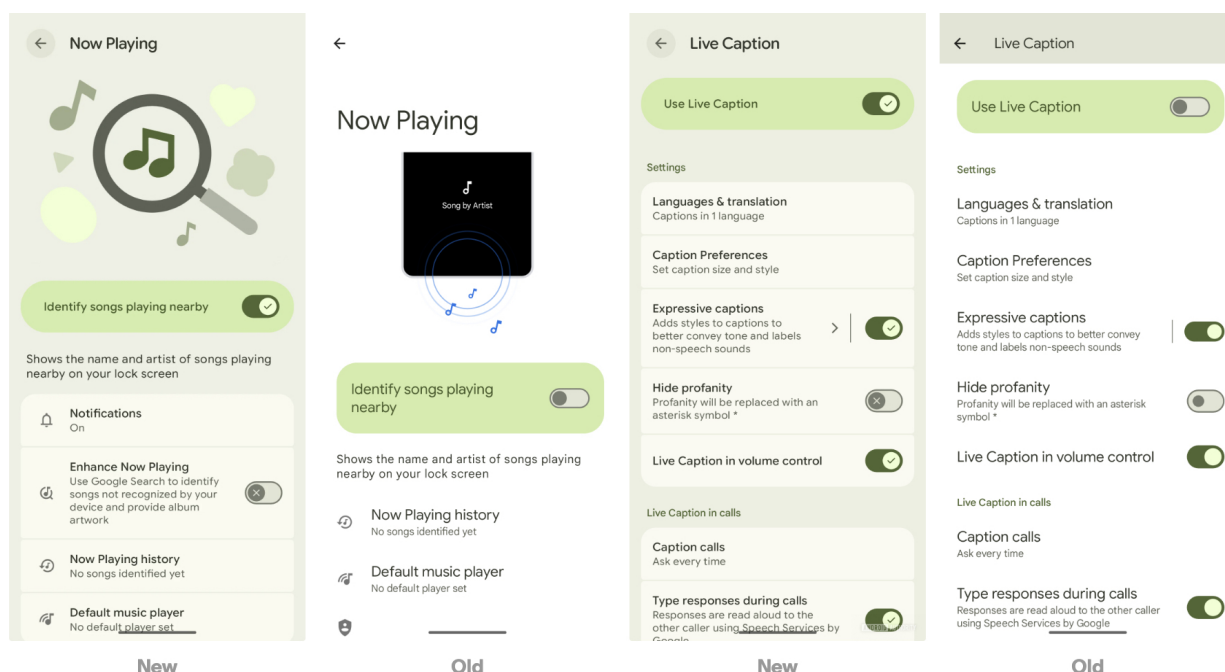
Now Playing

Identify songs playing nearby

Shows the name and artist of songs playing nearby on your lock screen

Notifications
On

Enhance Now Playing
Use Google Search to identify songs not recognized by your device and provide album artwork

Now Playing history
No songs identified yet

Default music player
No default player set

New

Now Playing

Song by Artist

Identify songs playing nearby

Shows the name and artist of songs playing nearby on your lock screen

Now Playing history
No songs identified yet

Default music player
No default player set

Old

Live Caption

Use Live Caption

Settings

Languages & translation
Captions in 1 language

Caption Preferences
Set caption size and style

Expressive captions
Adds styles to captions to better convey tone and labels non-speech sounds

Hide profanity
Profanity will be replaced with an asterisk symbol *

Live Caption in volume control

Live Caption in calls

Caption calls
Ask every time

Type responses during calls
Responses are read aloud to the other caller using Speech Services by Google

New

Live Caption

Use Live Caption

Settings

Languages & translation
Captions in 1 language

Caption Preferences
Set caption size and style

Expressive captions
Adds styles to captions to better convey tone and labels non-speech sounds

Hide profanity
Profanity will be replaced with an asterisk symbol *

Live Caption in volume control

Live Caption in calls

Caption calls
Ask every time

Type responses during calls
Responses are read aloud to the other caller using Speech Services by Google

Old